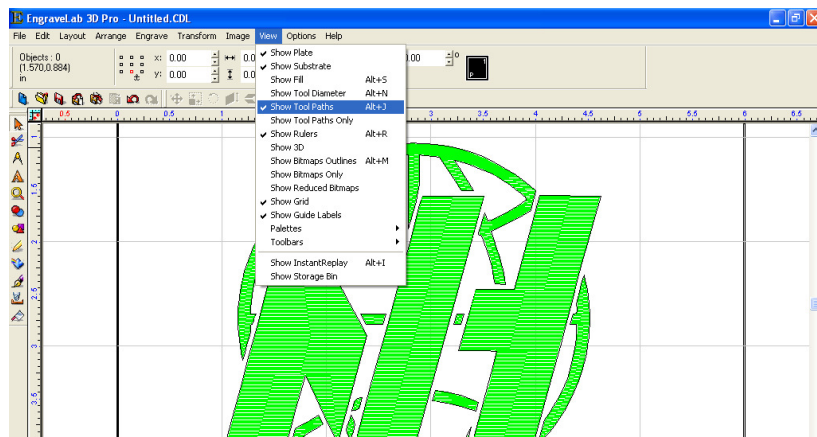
Engravel.ab 3D Pro - Untitled.CDL

File Edit Layout Arrange Engrave Transform Image View Options Help

Objects : 0
(1.570,0.884)
in

x: 0.00
y: 0.00

0.0
0.0

0.00

0

Show Plate
Show Substrate
Show Fill Alt+S
Show Tool Diameter Alt+N
Show Tool Paths Alt+J
Show Tool Paths Only
Show Rulers Alt+R
Show 3D
Show Bitmaps Outlines Alt+M
Show Bitmaps Only
Show Reduced Bitmaps
Show Grid
Show Guide Labels
Palettes
Toolbars
Show InstantReplay Alt+I
Show Storage Bin

0.5 0 0.5 3 3.5 4 4.5 5 5.5 6 6.5

1 1.5 2 2.5 3 3.5